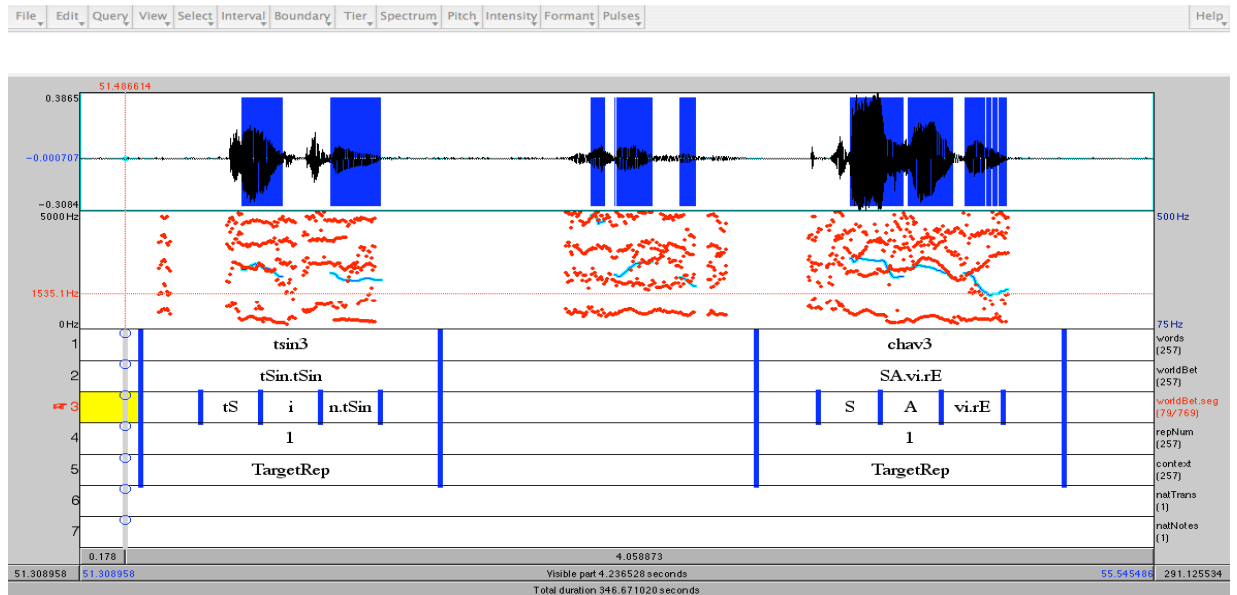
File Edit Query View Select Interval Boundary Tier Spectrum Pitch Intensity Formant Pulses Help

51.486614

0.3865

-0.000707

-0.3084

5000 Hz

1535.1 Hz

0 Hz

500 Hz

75 Hz

1 tsin3 chav3 words (257)

2 tSin.tSin SA.vi.rE worldBet (257)

3 tS i n.tSin S A vi.rE worldBet.seg (79/769)

4 1 1 repNum (257)

5 TargetRep TargetRep context (257)

6 natTrans (1)

7 natNotes (1)

0.178 4.058873

51.308958 51.308958 Visible part 4.236528 seconds 55.545486 291.125534

Total duration 346.671020 seconds